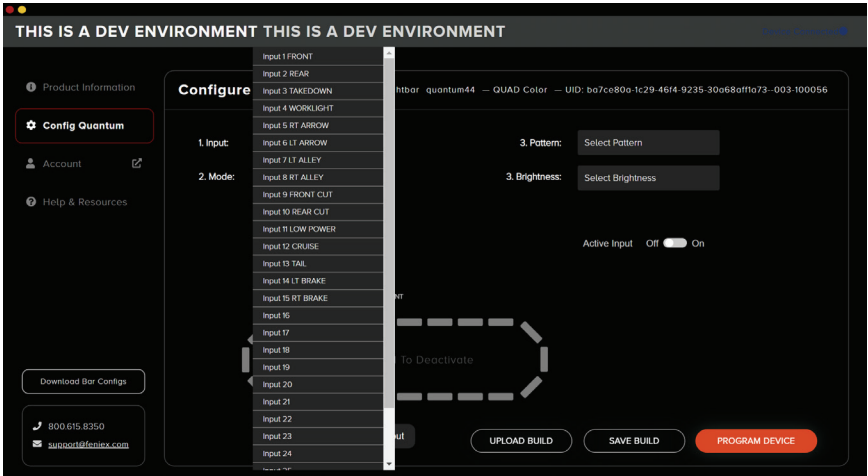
THIS IS A DEV ENVIRONMENT THIS IS A DEV ENVIRONMENT

Product Information

Config Quantum

Account

Help & Resources

Download Bar Configs

800.615.8350

support@feniex.com

Configure

htbar quantum44 — QUAD Color — UID: ba7ce80a-1c29-46f4-9235-30a68aff1a73--003-100056

1. Input:

2. Mode:

3. Pattern: Select Pattern

3. Brightness: Select Brightness

Active Input Off On

To Deactivate

Input 1 FRONT
Input 2 REAR
Input 3 TAKEDOWN
Input 4 WORKLIGHT
Input 5 RT ARROW
Input 6 LT ARROW
Input 7 LT ALLEY
Input 8 RT ALLEY
Input 9 FRONT CUT
Input 10 REAR CUT
Input 11 LOW POWER
Input 12 CRUISE
Input 13 TAIL
Input 14 LT BRAKE
Input 15 RT BRAKE
Input 16
Input 17
Input 18
Input 19
Input 20
Input 21
Input 22
Input 23
Input 24
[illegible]

UPLOAD BUILD

SAVE BUILD

PROGRAM DEVICE